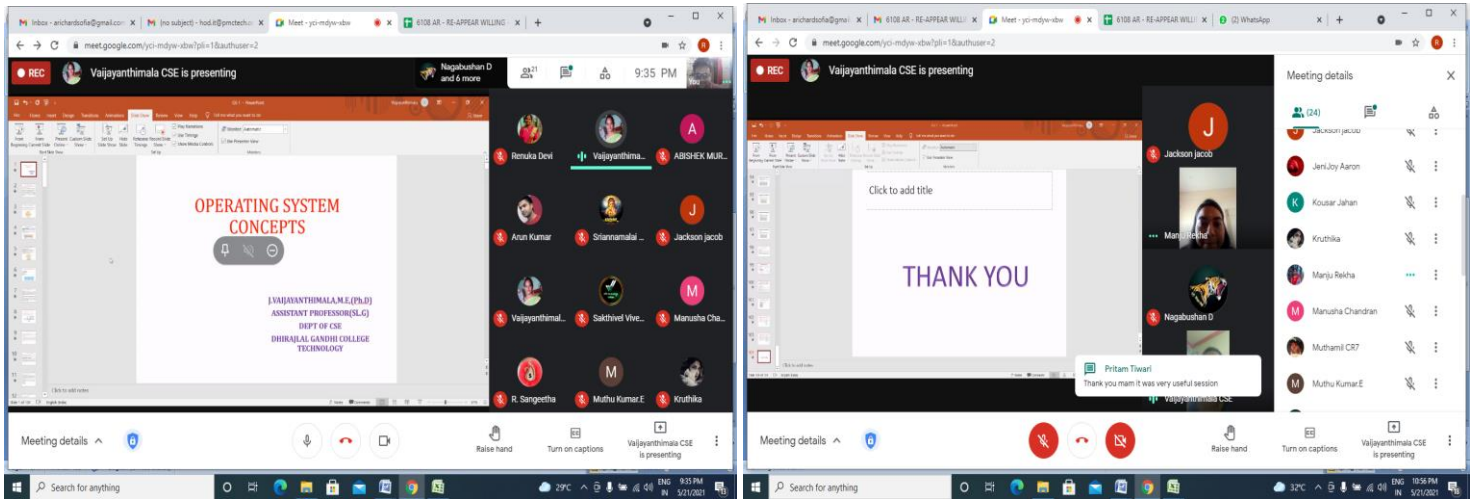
Inbox - arichardsofia@gmail.com (no subject) - hod.it@pmctech Meet - yci-mdyw-xbw 6108 AR - RE-APPEAR WILLING

meet.google.com/yci-mdyw-xbw?pli=1&authuser=2

REC Vaijayanthimala CSE is presenting

Nagabushan D and 6 more

21

9:35 PM

OPERATING SYSTEM CONCEPTS

J.VAIJAYANTHIMALA,M.E,(Ph.D)
ASSISTANT PROFESSOR(SL.G)
DEPT OF CSE
DHIRAJLAL GANDHI COLLEGE TECHNOLOGY

Click to add notes

Renuka Devi
Vaijayanthima...
ABISHEK MUR...
Arun Kumar
Sriannamalai ...
Jackson jacob
Vaijayanthimal...
Sakthivel Vive...
Manusha Cha...
R. Sangeetha
Muthu Kumar.E
Kruthika

Meeting details
Raise hand
Turn on captions
Vaijayanthimala CSE is presenting

Search for anything
29°C ENG IN 9:35 PM 5/21/2021

Inbox - arichardsofia@gmail.com 6108 AR - RE-APPEAR WILLI Meet - yci-mdyw-xbw 6108 AR - RE-APPEAR WILLI (2) WhatsApp

meet.google.com/yci-mdyw-xbw?pli=1&authuser=2

REC Vaijayanthimala CSE is presenting

Click to add title

THANK YOU

Jackson jacob
Manju Rekha
Nagabushan D
Vaijayanthimala CSE

Pritam Tiwari
Thank you mam it was very useful session

Meeting details
(24)
Jackson jacob
JeniJoy Aaron
Kousar Jahan
Kruthika
Manju Rekha
Manusha Chandran
Muthamil CR7
Muthu Kumar.E

Meeting details
Raise hand
Turn on captions
Vaijayanthimala CSE is presenting

Search for anything
32°C ENG IN 10:56 PM 5/21/2021